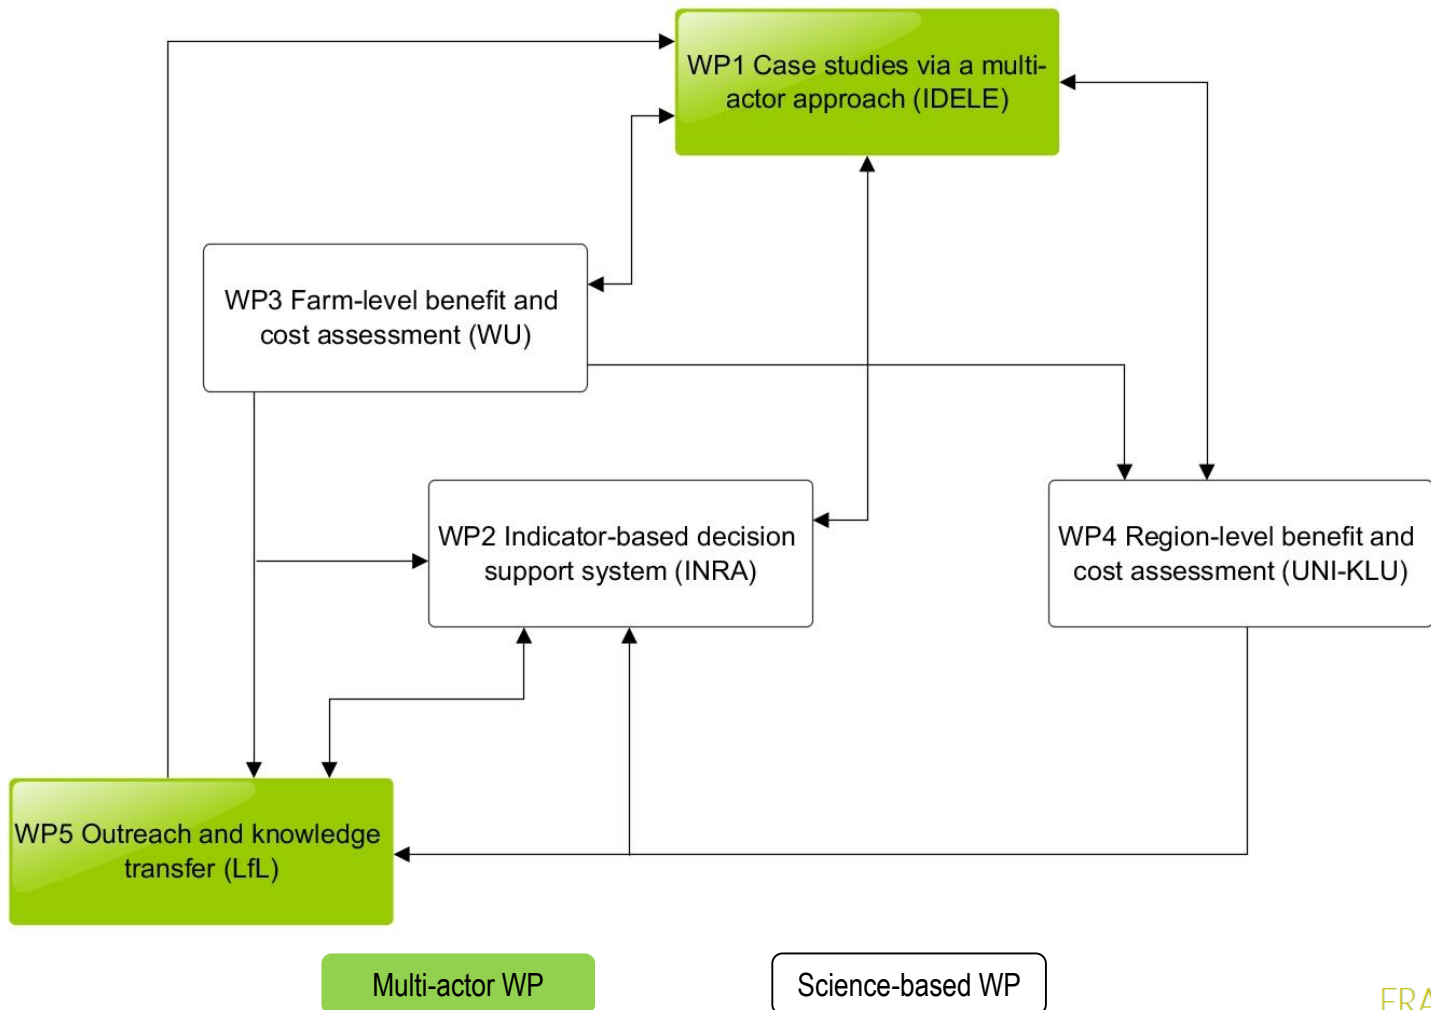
WP1 Case studies via a multi-actor approach (IDELE)

WP3 Farm-level benefit and cost assessment (WU)

WP2 Indicator-based decision support system (INRA)

WP4 Region-level benefit and cost assessment (UNI-KLU)

WP5 Outreach and knowledge transfer (LfL)

Multi-actor WP

Science-based WP

FRA